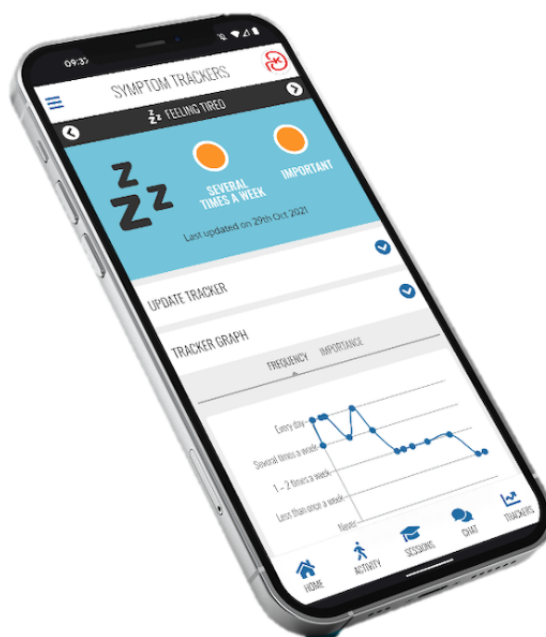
09:3?

SYMPTOM TRACKERS

FEELING TIRED

SEVERAL TIMES A WEEK

IMPORTANT

Last updated on 29th Oct 2021

UPDATE TRACKER

TRACKER GRAPH

FREQUENCY

IMPORTANCE

Every day

Several times a week

1 - 2 times a week

Less than once a week

Never

HOME

ACTIVITY

SESSIONS

CHAT

TRACKERS